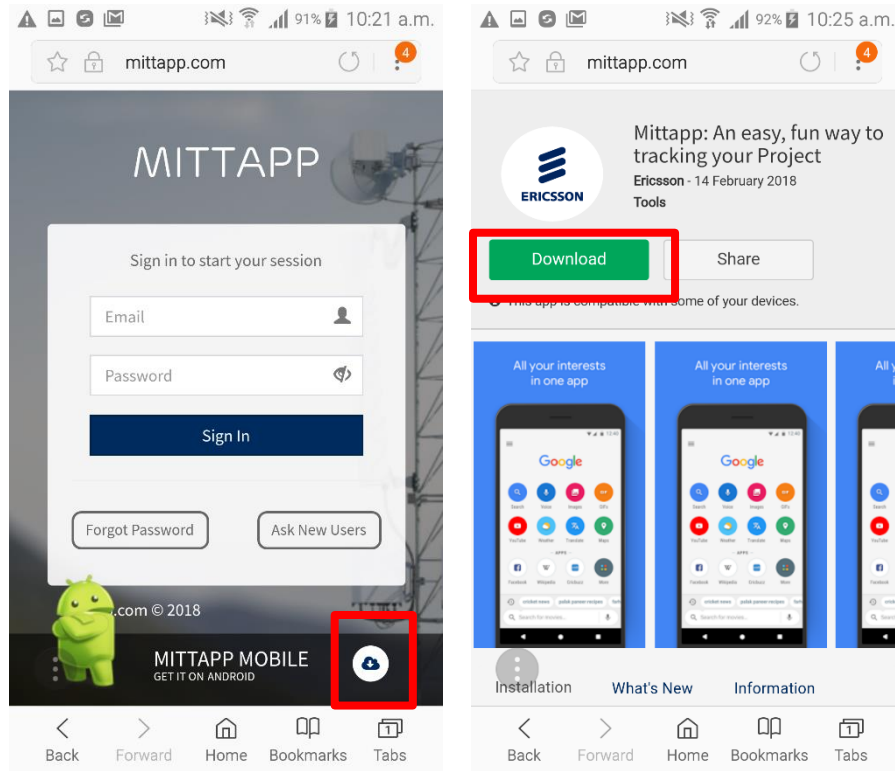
91% 10:21 a.m.

mittapp.com

4

MITTAPP

Sign in to start your session

Email

Password

Sign In

Forgot Password

Ask New Users

.com © 2018

MITTAPP MOBILE
GET IT ON ANDROID

Back Forward Home Bookmarks Tabs

92% 10:25 a.m.

mittapp.com

4

ERICSSON

Mittapp: An easy, fun way to tracking your Project

Ericsson - 14 February 2018

Tools

Download

Share

This app is compatible with some of your devices.

All your interests in one app

Google

All your interests in one app

Google

All

Installation What's New Information

Back Forward Home Bookmarks Tabs